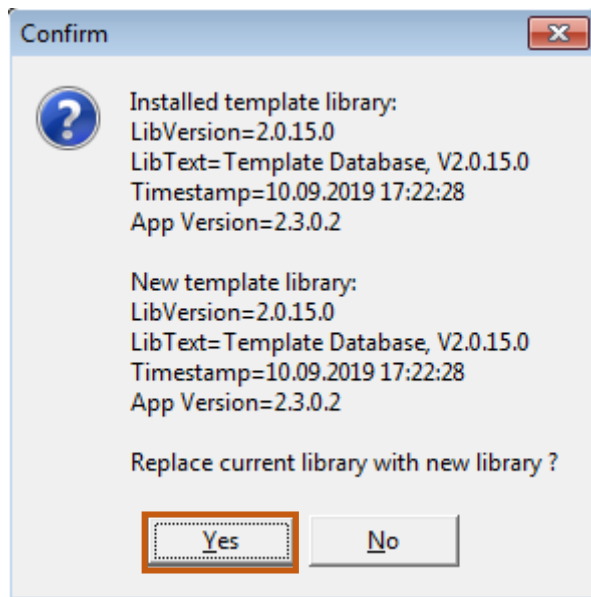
Confirm

Installed template library:
LibVersion=2.0.15.0
LibText=Template Database, V2.0.15.0
Timestamp=10.09.2019 17:22:28
App Version=2.3.0.2

New template library:
LibVersion=2.0.15.0
LibText=Template Database, V2.0.15.0
Timestamp=10.09.2019 17:22:28
App Version=2.3.0.2

Replace current library with new library ?

Yes

No